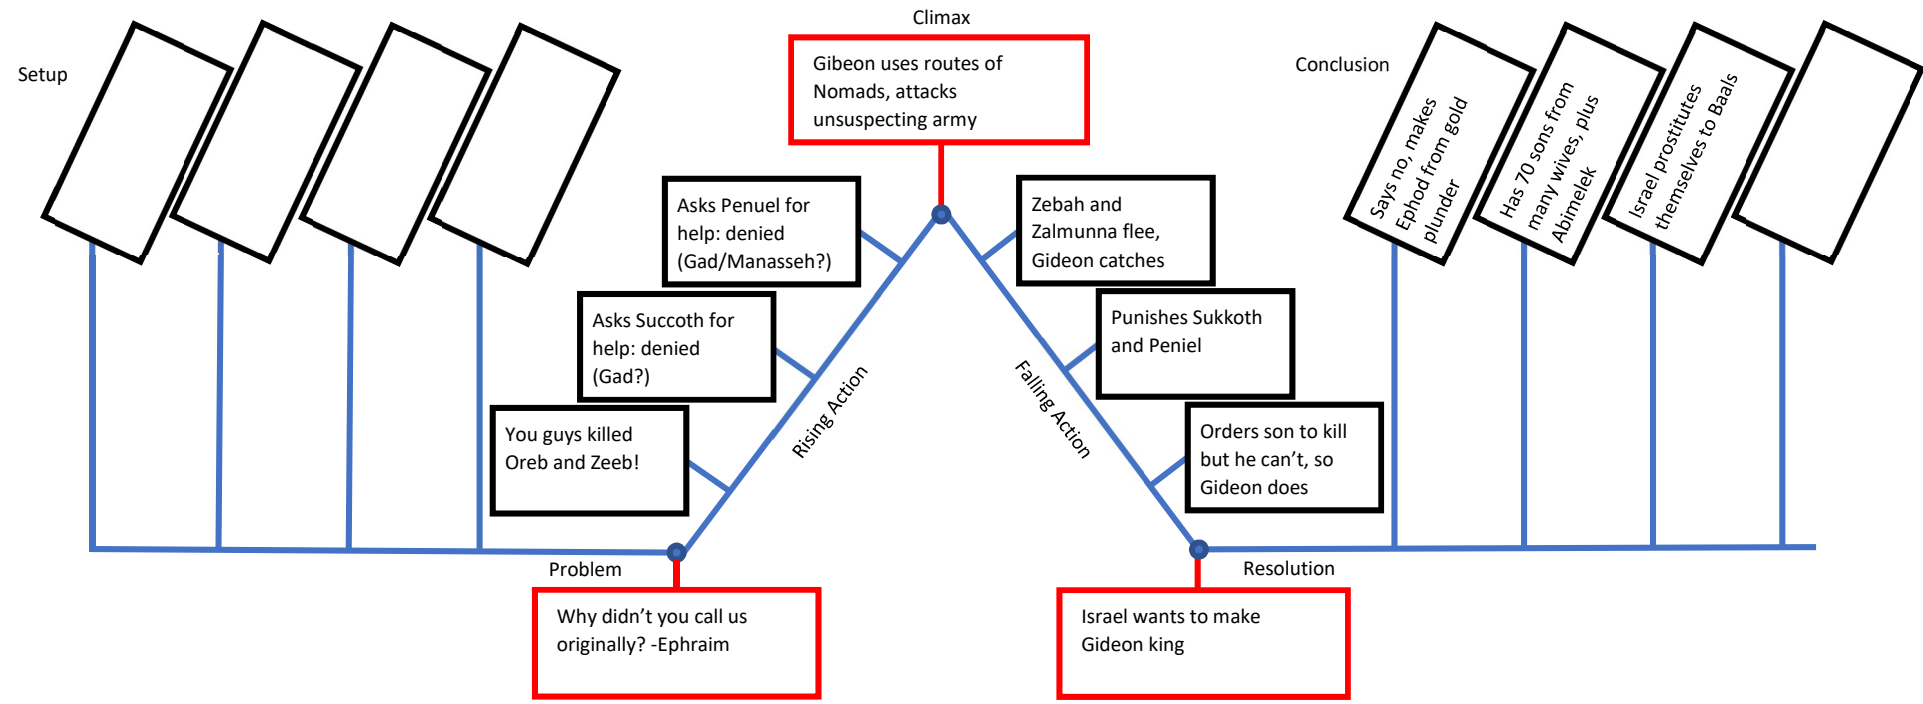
Climax

Gibeon uses routes of Nomads, attacks unsuspecting army

Setup

Conclusion

Says no, makes Ephod from gold plunder

Has 70 sons from many wives, plus Abimelek

Israel prostitutes themselves to Baals

Asks Penuel for help: denied (Gad/Manasseh?)

Asks Succoth for help: denied (Gad?)

You guys killed Oreb and Zeeb!

Rising Action

Zebah and Zalmunna flee, Gideon catches

Punishes Sukkoth and Peniel

Orders son to kill but he can't, so Gideon does

Falling Action

Problem

Why didn't you call us originally? -Ephraim

Resolution

Israel wants to make Gideon king